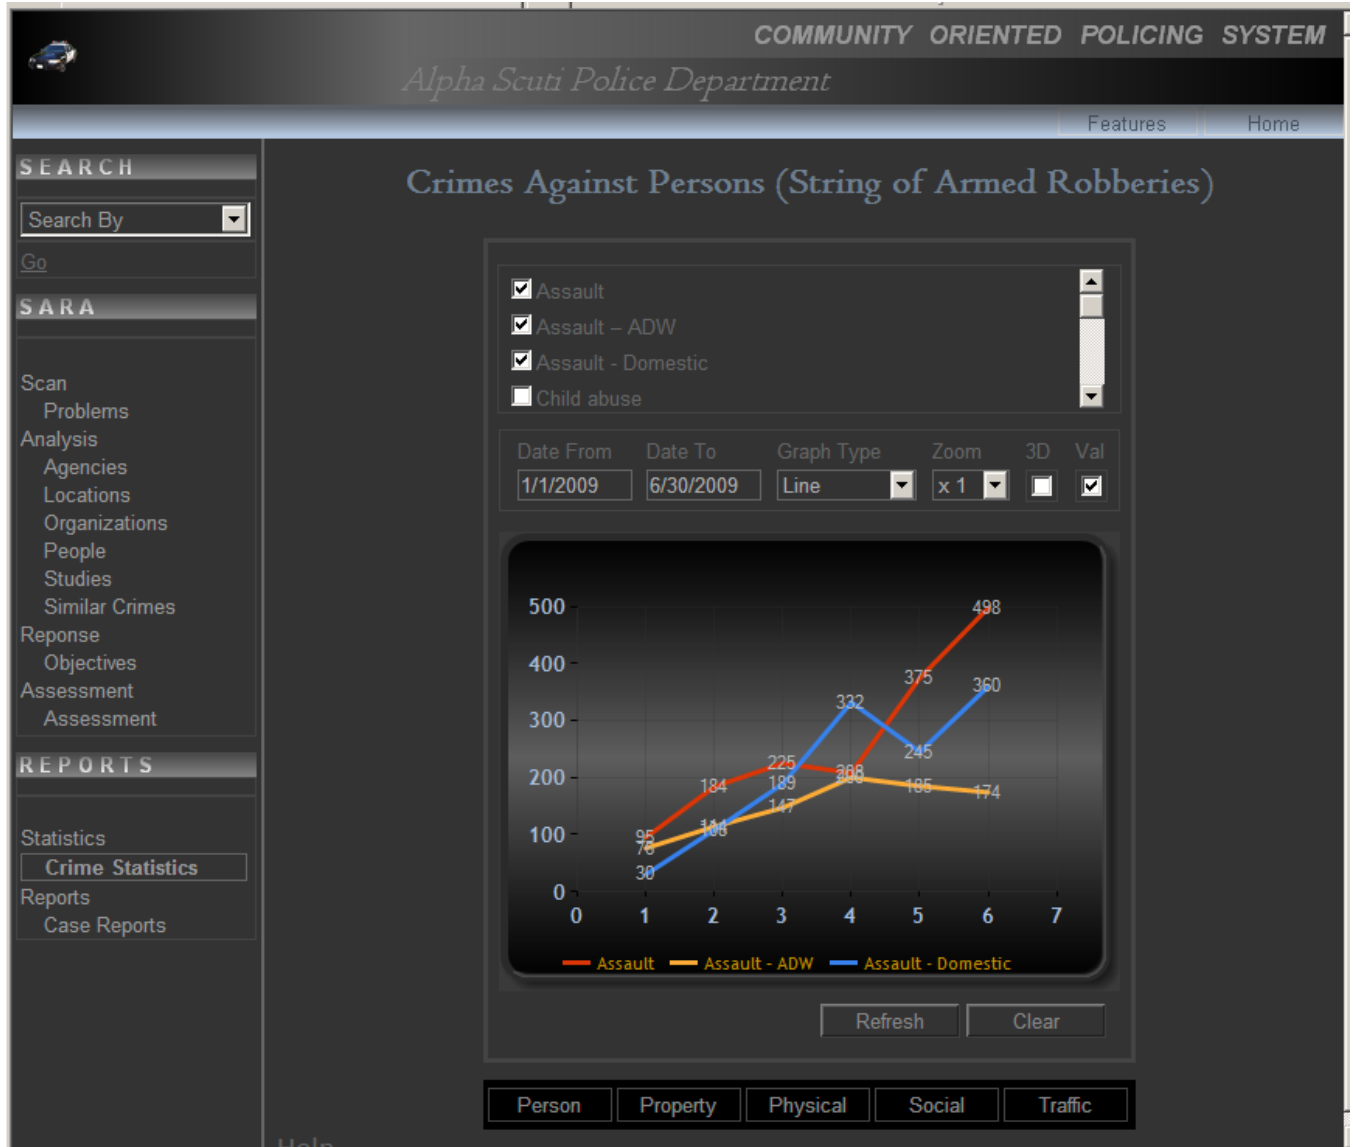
COMMUNITY ORIENTED POLICING SYSTEM
Alpha Scuti Police Department

Features Home

SEARCH
Search By
Go

SARA
Scan
Problems
Analysis
Agencies
Locations
Organizations
People
Studies
Similar Crimes
Reponse
Objectives
Assessment
Assessment

REPORTS
Statistics
Crime Statistics
Reports
Case Reports

Crimes Against Persons (String of Armed Robberies)

Assault
Assault – ADW
Assault - Domestic
Child abuse

Date From 1/1/2009
Date To 6/30/2009
Graph Type Line
Zoom x 1
3D
Val

500
400
300
200
100
0
0 1 2 3 4 5 6 7
95 78 30 184 114 108 225 189 147 208 332 375 245 185 498 360 174
Assault Assault - ADW Assault - Domestic

Refresh Clear

Person Property Physical Social Traffic

Help